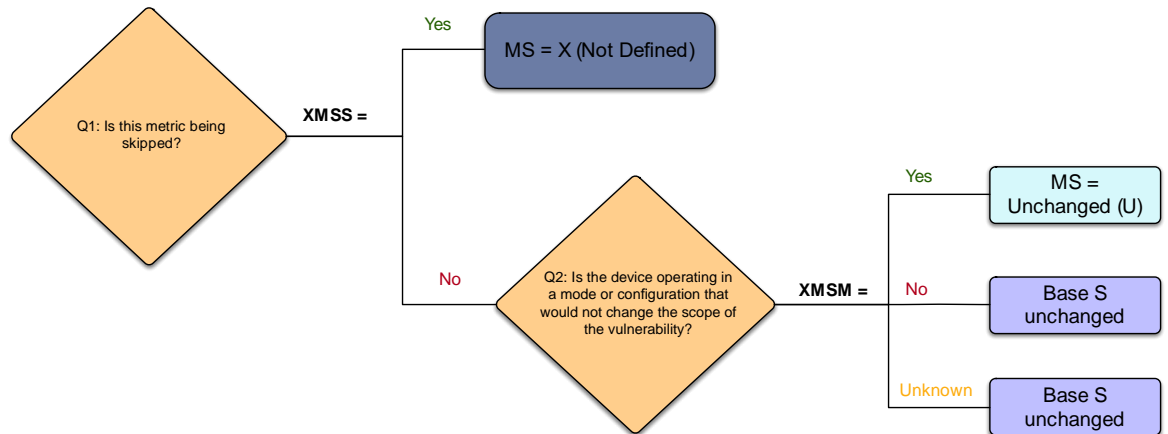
Q1: Is this metric being skipped?

XMSS =

Yes

MS = X (Not Defined)

No

Q2: Is the device operating in a mode or configuration that would not change the scope of the vulnerability?

XMSM =

Yes

MS = Unchanged (U)

No

Base S unchanged

Unknown

Base S unchanged